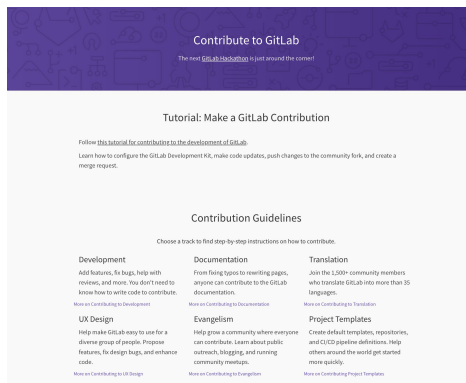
Contribute to GitLab

The next GitLab Hackathon is just around the corner!

Tutorial: Make a GitLab Contribution

Follow this tutorial for contributing to the development of GitLab.

Learn how to configure the GitLab Development Kit, make code updates, push changes to the community fork, and create a merge request.

Contribution Guidelines

Choose a track to find step-by-step instructions on how to contribute.

Development

Add features, fix bugs, help with reviews, and more. You don't need to know how to write code to contribute.

More on Contributing to Development

Documentation

From fixing typos to rewriting pages, anyone can contribute to the GitLab documentation.

More on Contributing to Documentation

Translation

Join the 1,500+ community members who translate GitLab into more than 35 languages.

More on Contributing to Translation

UX Design

Help make GitLab easy to use for a diverse group of people. Propose features, fix design bugs, and enhance code.

More on Contributing to UX Design

Evangelism

Help grow a community where everyone can contribute. Learn about public outreach, blogging, and running community meetups.

More on Contributing to Evangelism

Project Templates

Create default templates, repositories, and CI/CD pipeline definitions. Help others around the world get started more quickly.

More on Contributing Project Templates